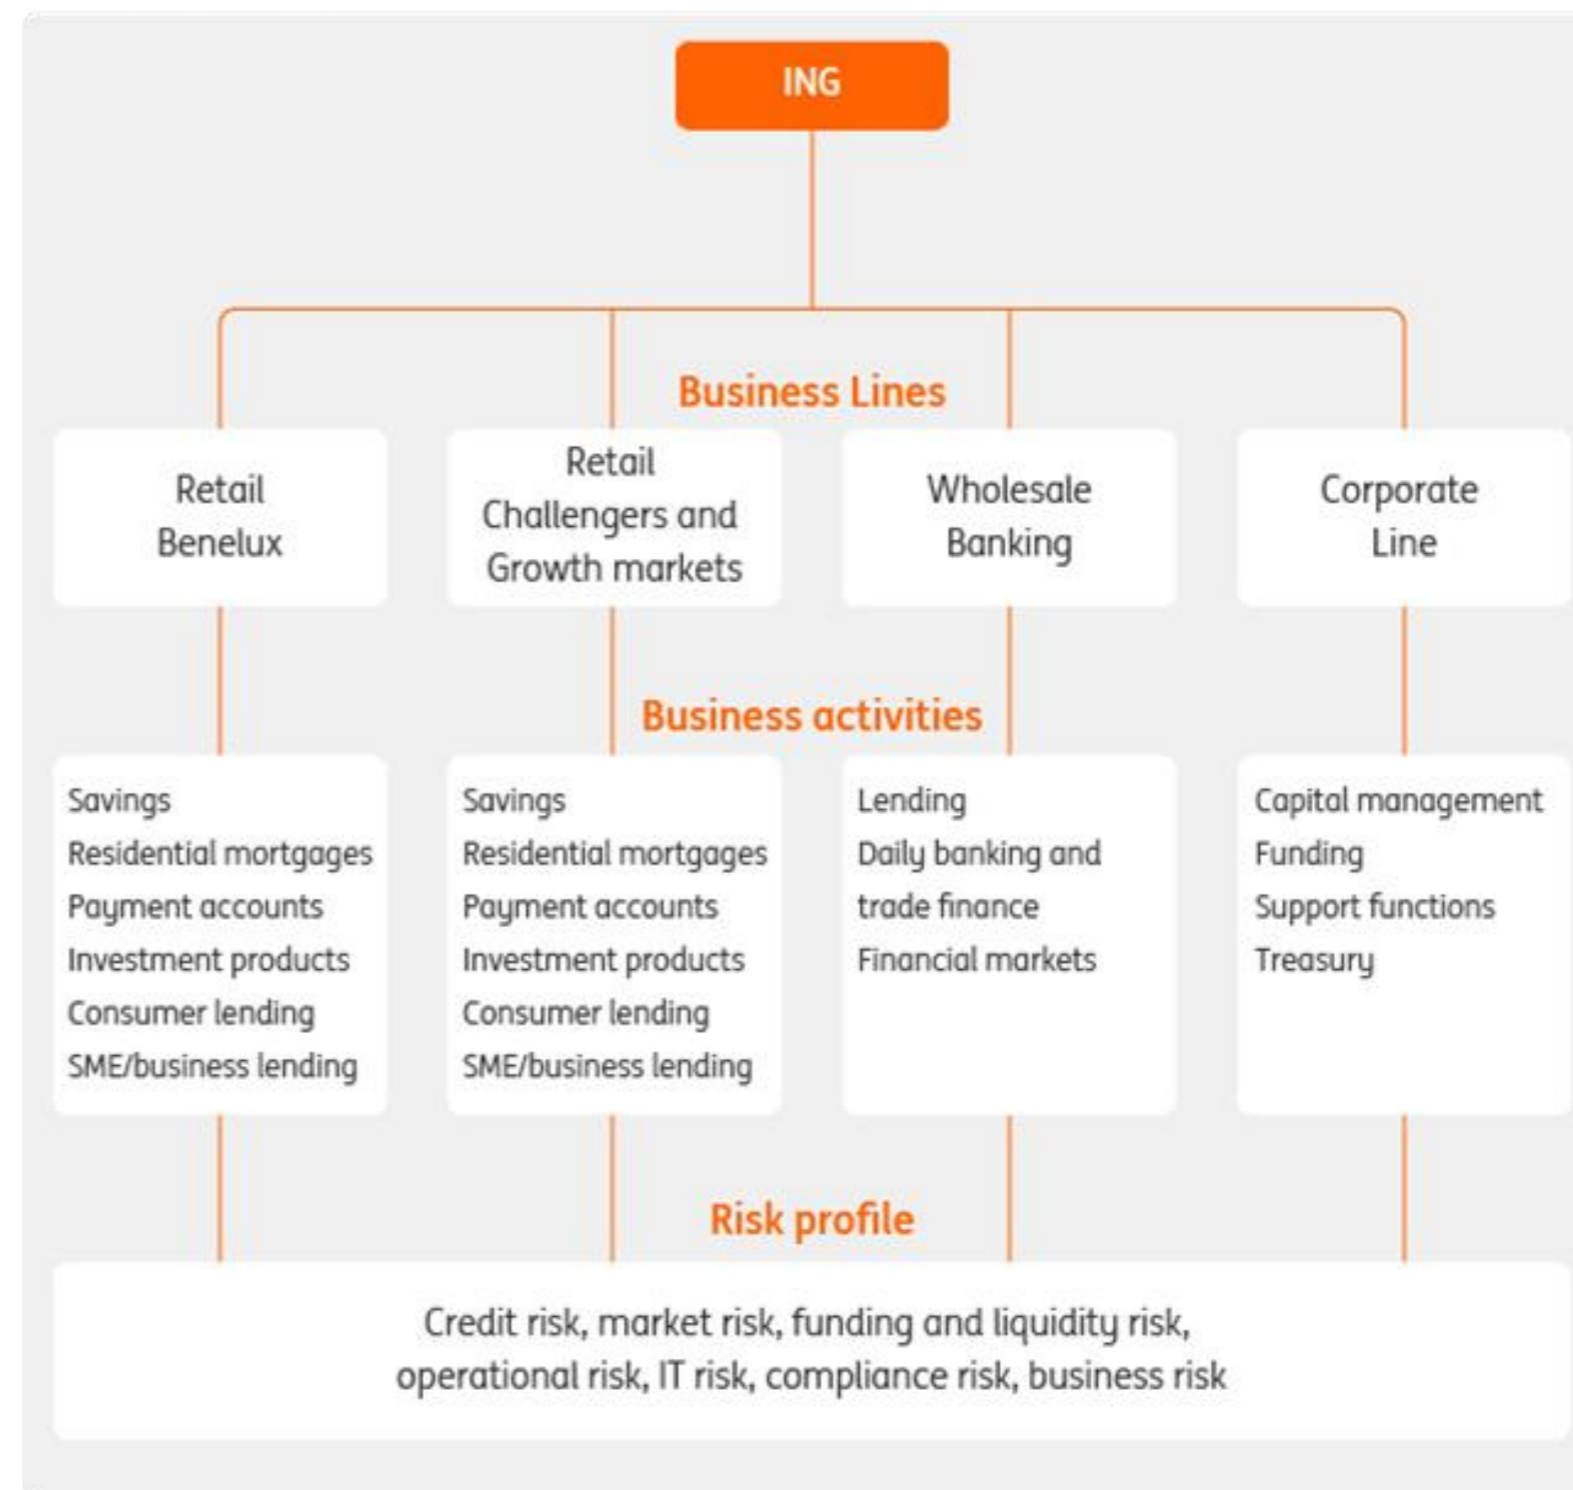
ING

Business Lines

Retail Benelux

Retail Challengers and Growth markets

Wholesale Banking

Corporate Line

Business activities

Savings
Residential mortgages
Payment accounts
Investment products
Consumer lending
SME/business lending

Savings
Residential mortgages
Payment accounts
Investment products
Consumer lending
SME/business lending

Lending
Daily banking and trade finance
Financial markets

Capital management
Funding
Support functions
Treasury

Risk profile

Credit risk, market risk, funding and liquidity risk, operational risk, IT risk, compliance risk, business risk